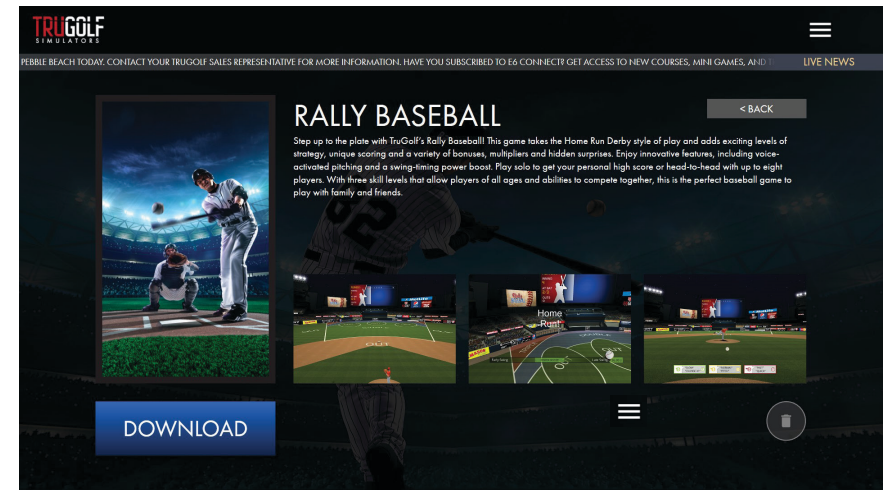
TRUGOLF
SIMULATORS

PEBBLE BEACH TODAY. CONTACT YOUR TRUGOLF SALES REPRESENTATIVE FOR MORE INFORMATION. HAVE YOU SUBSCRIBED TO E6 CONNECT? GET ACCESS TO NEW COURSES, MINI GAMES, AND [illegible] LIVE NEWS

RALLY BASEBALL

< BACK

Step up to the plate with TruGolf's Rally Baseball! This game takes the Home Run Derby style of play and adds exciting levels of strategy, unique scoring and a variety of bonuses, multipliers and hidden surprises. Enjoy innovative features, including voice-activated pitching and a swing-timing power boost. Play solo to get your personal high score or head-to-head with up to eight players. With three skill levels that allow players of all ages and abilities to compete together, this is the perfect baseball game to play with family and friends.

Home Run!

DOWNLOAD